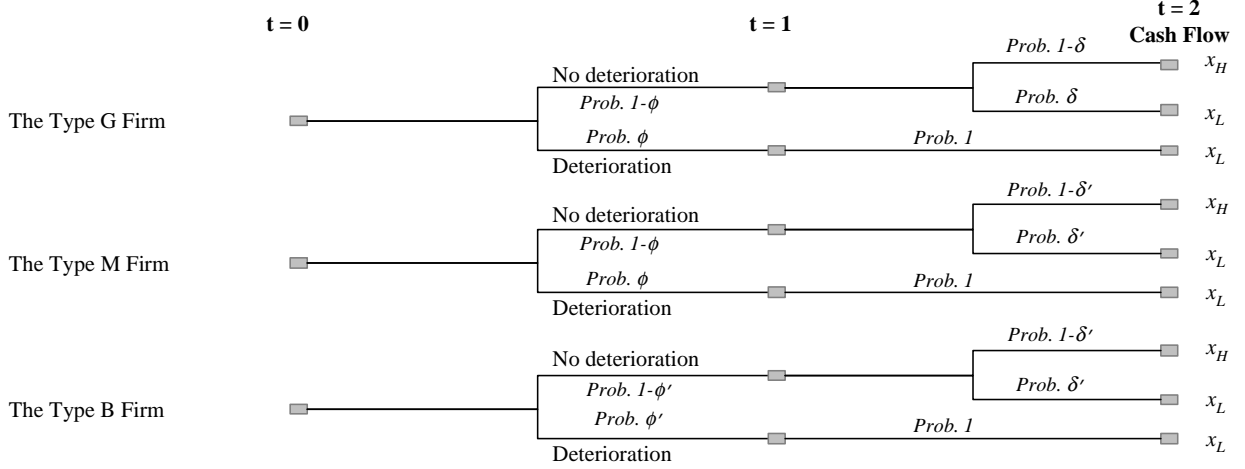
t = 0

t = 1

t = 2
Cash Flow

The Type G Firm

No deterioration

Prob. $1-\phi$

Prob. $\phi$

Deterioration

Prob. $1-\delta$

Prob. $\delta$

Prob. 1

$x_H$

$x_L$

$x_L$

The Type M Firm

No deterioration

Prob. $1-\phi$

Prob. $\phi$

Deterioration

Prob. $1-\delta'$

Prob. $\delta'$

Prob. 1

$x_H$

$x_L$

$x_L$

The Type B Firm

No deterioration

Prob. $1-\phi'$

Prob. $\phi'$

Deterioration

Prob. $1-\delta'$

Prob. $\delta'$

Prob. 1

$x_H$

$x_L$

$x_L$